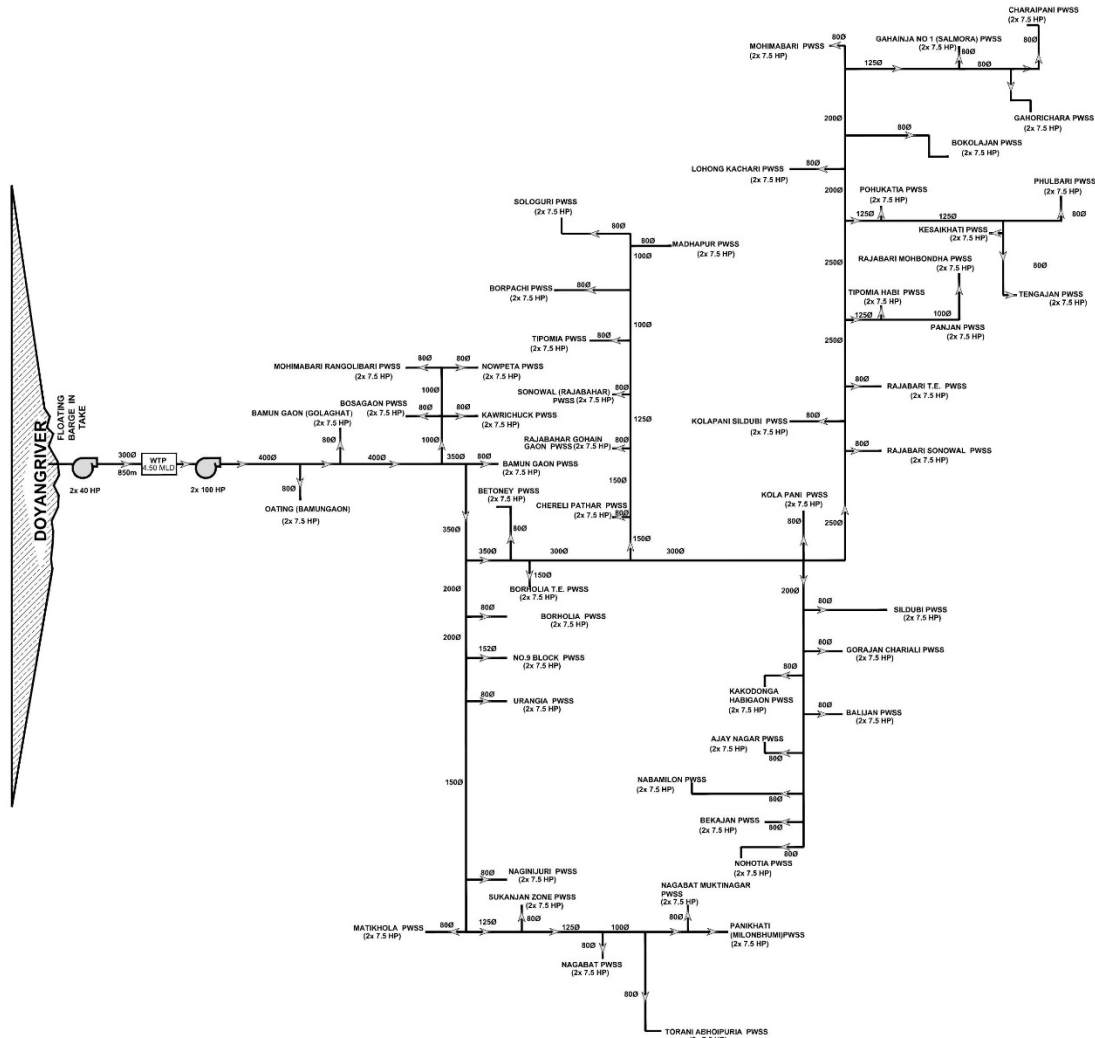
DOYANGRIVER

FLOATING BARGE IN TAKE

2x 40 HP

300Ø
850m

WTP
4.50 MLD

2x 100 HP

400Ø

80Ø

OATING (BAMUNGAON)
(2x 7.5 HP)

BAMUN GAON (GOLAGHAT)
(2x 7.5 HP)

80Ø

400Ø

BOSAGAON PWSS
(2x 7.5 HP)

MOHIMABARI RANGOLIBARI PWSS
(2x 7.5 HP)

80Ø
80Ø
100Ø
80Ø
80Ø
100Ø

NOWPETA PWSS
(2x 7.5 HP)

KAWRICHUCK PWSS
(2x 7.5 HP)

350Ø
80Ø

BAMUN GAON PWSS
(2x 7.5 HP)

350Ø

SOLOGURI PWSS
(2x 7.5 HP)

80Ø
80Ø

MADHAPUR PWSS
(2x 7.5 HP)

100Ø

BORPACHI PWSS
(2x 7.5 HP)

80Ø

100Ø

TIPOMIA PWSS
(2x 7.5 HP)

80Ø

SONOWAL (RAJABAHAR) PWSS
(2x 7.5 HP)

80Ø

125Ø

RAJABAHAR GOHAIN GAON PWSS
(2x 7.5 HP)

80Ø

150Ø

CHERELI PATHAR PWSS
(2x 7.5 HP)

80Ø
150Ø

BETONEY PWSS
(2x 7.5 HP)

80Ø

350Ø
300Ø
300Ø

150Ø
BORHOLIA T.E. PWSS

200Ø

80Ø
BORHOLIA PWSS
(2x 7.5 HP)

200Ø

152Ø
NO.9 BLOCK PWSS
(2x 7.5 HP)

80Ø
URANGIA PWSS
(2x 7.5 HP)

150Ø

80Ø
NAGINIJURI PWSS
(2x 7.5 HP)

SUKANJAN ZONE PWSS
(2x 7.5 HP)
80Ø

MATIKHOLA PWSS
(2x 7.5 HP)

80Ø
125Ø
125Ø
100Ø

80Ø
NAGABAT PWSS
(2x 7.5 HP)

NAGABAT MUKTINAGAR PWSS
(2x 7.5 HP)
80Ø

PANIKHATI (MILONBHUMI)PWSS
(2x 7.5 HP)

80Ø

TORANI ABHOIPURIA PWSS

MOHIMABARI PWSS
(2x 7.5 HP)

80Ø
125Ø

GAHAINJA NO 1 (SALMORA) PWSS
(2x 7.5 HP)
80Ø
80Ø

CHARAIPANI PWSS
(2x 7.5 HP)
80Ø

GAHORICHARA PWSS
(2x 7.5 HP)

200Ø
80Ø
BOKOLAJAN PWSS
(2x 7.5 HP)

LOHONG KACHARI PWSS
(2x 7.5 HP)
80Ø

200Ø

POHUKATIA PWSS
(2x 7.5 HP)

PHULBARI PWSS
(2x 7.5 HP)

125Ø
125Ø
80Ø

KESAIKHATI PWSS
(2x 7.5 HP)

250Ø

RAJABARI MOHBONDHA PWSS
(2x 7.5 HP)

80Ø

TENGAJAN PWSS
(2x 7.5 HP)

TIPOMIA HABI PWSS
(2x 7.5 HP)
125Ø
100Ø

PANJAN PWSS
(2x 7.5 HP)

250Ø

80Ø
RAJABARI T.E. PWSS
(2x 7.5 HP)

KOLAPANI SILDUBI PWSS
(2x 7.5 HP)
80Ø

80Ø
RAJABARI SONOWAL PWSS
(2x 7.5 HP)

KOLA PANI PWSS
(2x 7.5 HP)
80Ø

250Ø

200Ø
80Ø
SILDUBI PWSS
(2x 7.5 HP)

80Ø
GORAJAN CHARIALI PWSS
(2x 7.5 HP)

80Ø
KAKODONGA HABIGAON PWSS
(2x 7.5 HP)

80Ø
BALIJAN PWSS
(2x 7.5 HP)

AJAY NAGAR PWSS
(2x 7.5 HP)
80Ø

NABAMILON PWSS
(2x 7.5 HP)
80Ø

BEKAJAN PWSS
(2x 7.5 HP)
80Ø

80Ø
NOHOTIA PWSS
(2x 7.5 HP)